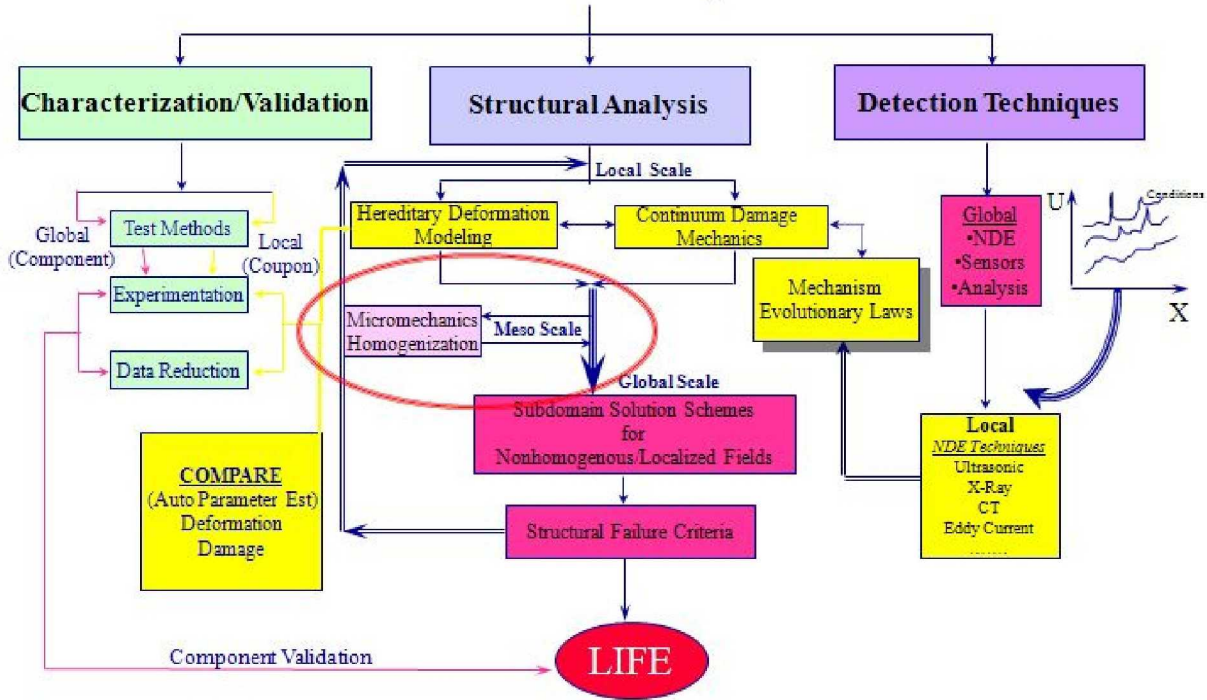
Characterization/Validation

Structural Analysis

Detection Techniques

Local Scale

Global (Component)

Test Methods

Local (Coupon)

Experimentation

Data Reduction

Hereditary Deformation Modeling

Continuum Damage Mechanics

Micromechanics Homogenization

Meso Scale

Mechanism Evolutionary Laws

Global Scale

Subdomain Solution Schemes for Nonhomogenous/Localized Fields

COMPARE (Auto Parameter Est) Deformation Damage

Structural Failure Criteria

Global •NDE •Sensors •Analysis

U

Conditions

X

Local
NDE Techniques
Ultrasonic
X-Ray
CT
Eddy Current
.......

Component Validation

LIFE